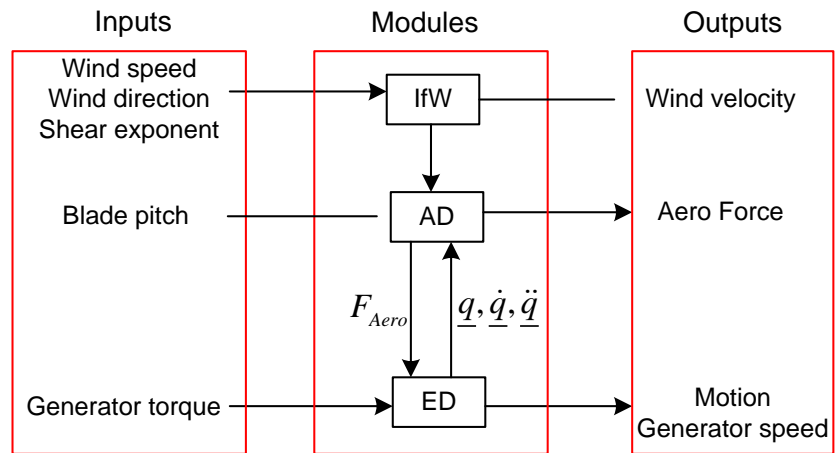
Inputs

Modules

Outputs

Wind speed
Wind direction
Shear exponent

IfW

Wind velocity

Blade pitch

AD

Aero Force

$F_{Aero}$

$\underline{q}, \dot{\underline{q}}, \ddot{\underline{q}}$

Generator torque

ED

Motion
Generator speed